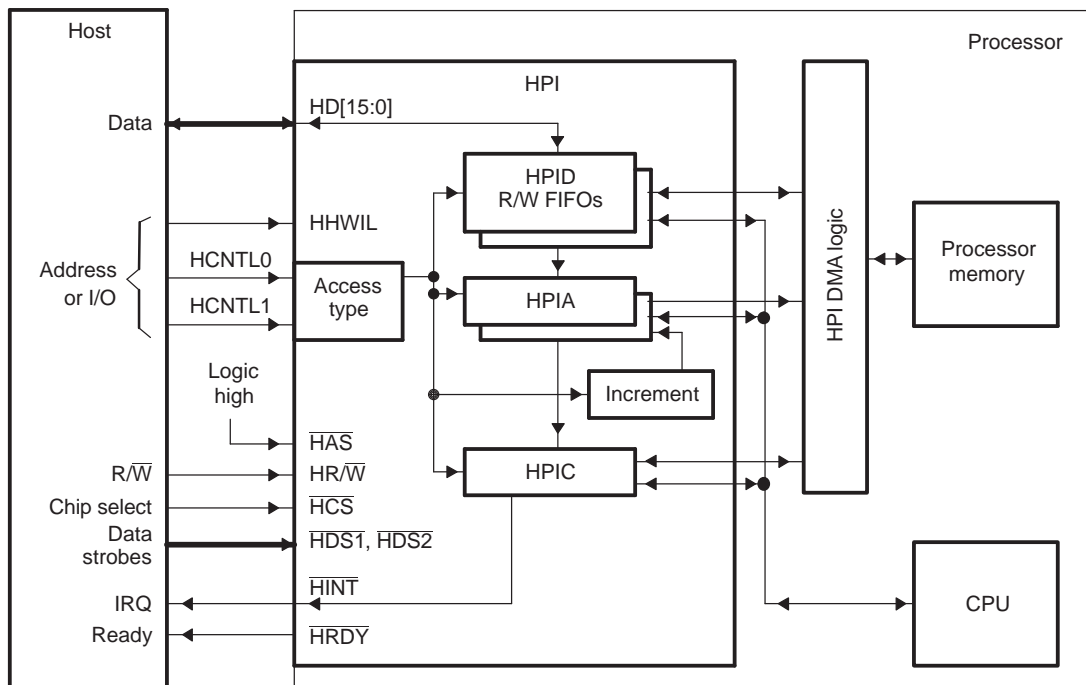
Host

Processor

HPI

Data

HD[15:0]

HPID
R/W FIFOs

HPI DMA logic

Processor memory

Address or I/O

HHWIL

HCNTL0

HCNTL1

Access type

HPIA

Increment

Logic high

$\overline{HAS}$

$R/\overline{W}$

$HR/\overline{W}$

HPIC

Chip select

$\overline{HCS}$

Data strobes

$\overline{HDS1}$, $\overline{HDS2}$

$\overline{HINT}$

IRQ

CPU

Ready

$\overline{HRDY}$